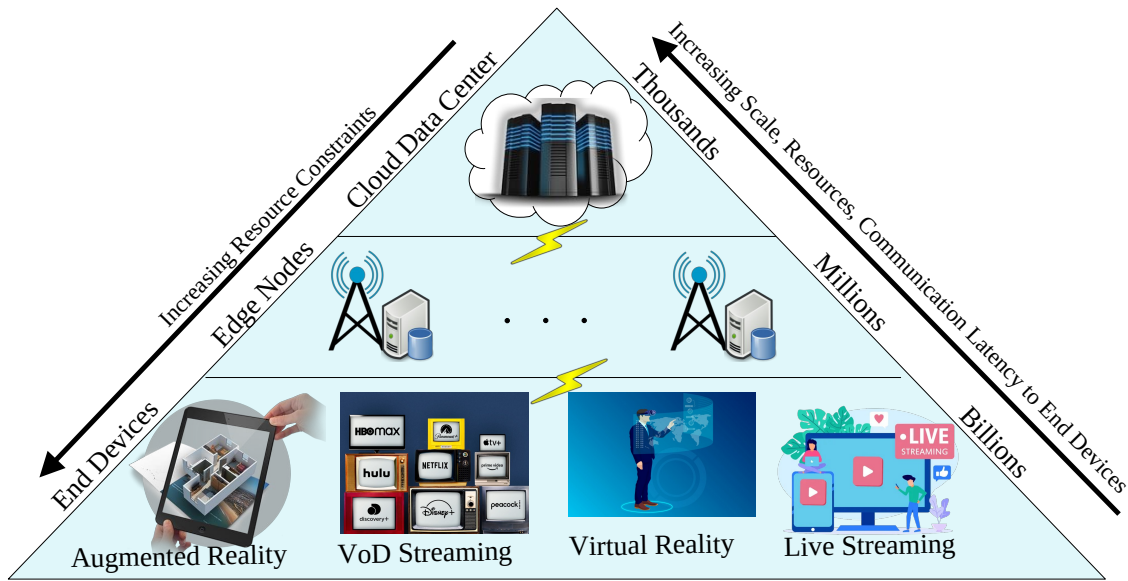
Increasing Resource Constraints

Cloud Data Center

Edge Nodes

End Devices

Thousands

Millions

Billions

Increasing Scale, Resources, Communication Latency to End Devices

. . .

HBOmax

hulu

NETFLIX

tv+

prime video

discovery+

Disney+

peacock

LIVE STREAMING

Augmented Reality

VoD Streaming

Virtual Reality

Live Streaming